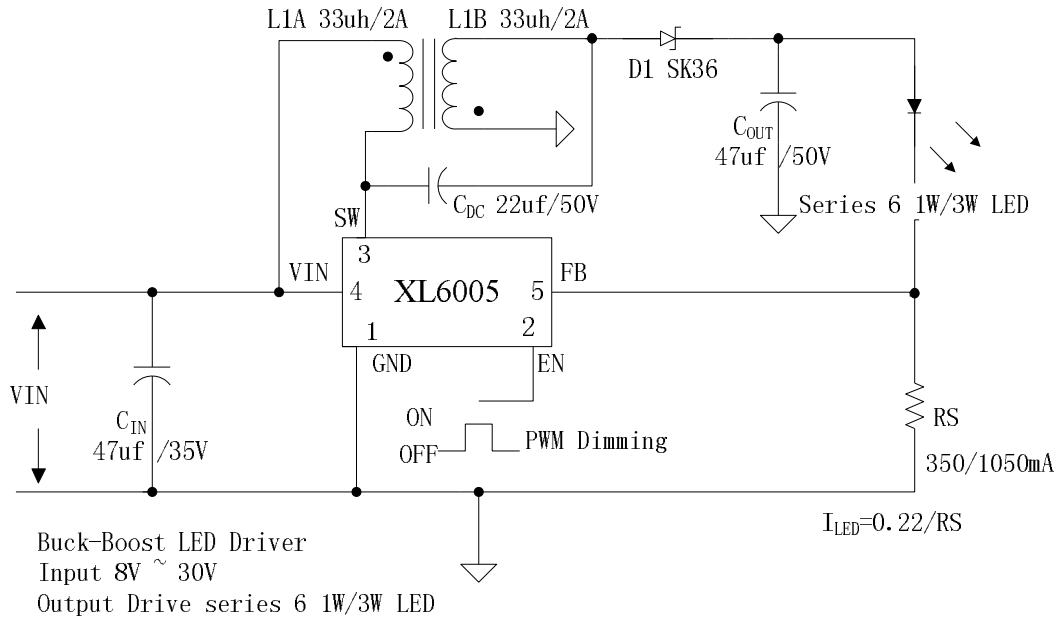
L1A 33uh/2A
L1B 33uh/2A
D1 SK36
$C_{OUT}$
47uf /50V
$C_{DC}$ 22uf/50V
SW
Series 6 1W/3W LED
3
VIN
4
XL6005
5
FB
1
2
GND
EN
VIN
$C_{IN}$
47uf /35V
ON
OFF
PWM Dimming
RS
350/1050mA
$I_{LED}$=0.22/RS

Buck-Boost LED Driver
Input 8V ~ 30V
Output Drive series 6 1W/3W LED